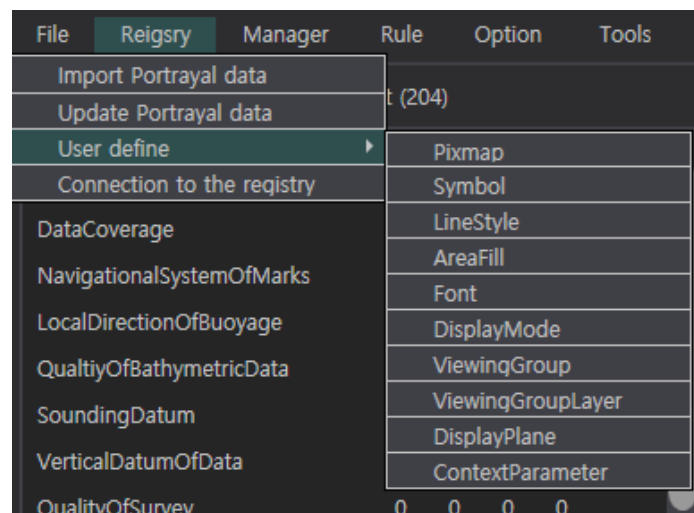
File Reigsry Manager Rule Option Tools

Import Portrayal data
Update Portrayal data
User define
Connection to the reqistry

t (204)

Pixmap
Symbol
LineStyle
AreaFill
Font
DisplayMode
ViewingGroup
ViewingGroupLayer
DisplayPlane
ContextParameter

DataCoverage
NavigationalSystemOfMarks
LocalDirectionOfBuoyage
QualtiyOfBathymetricData
SoundingDatum
VerticalDatumOfData
QualityOfSurvey

0 0 0 0